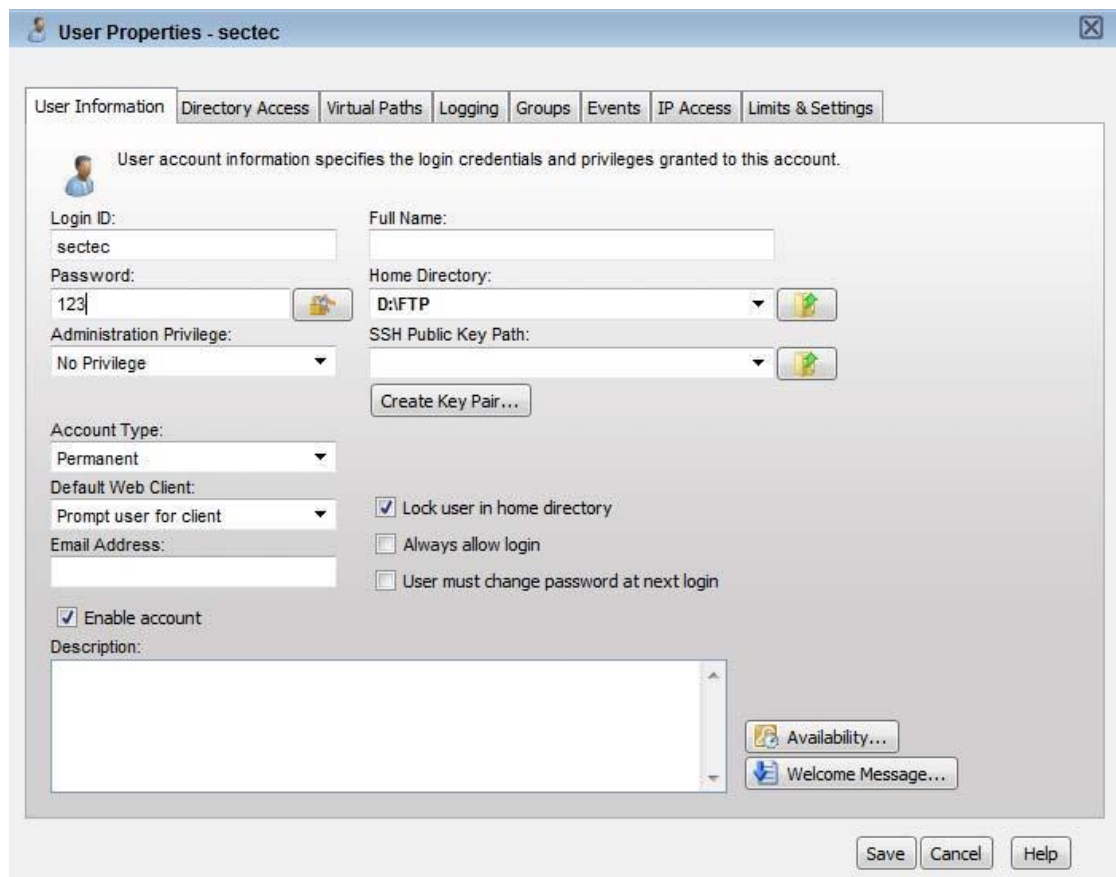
User Properties - sectec

User Information | Directory Access | Virtual Paths | Logging | Groups | Events | IP Access | Limits & Settings

User account information specifies the login credentials and privileges granted to this account.

Login ID:
sectec
Full Name:

Password:
123
Home Directory:
D:\FTP

Administration Privilege:
No Privilege
SSH Public Key Path:

Create Key Pair...

Account Type:
Permanent
Default Web Client:
Prompt user for client
Lock user in home directory
Email Address:
Always allow login
User must change password at next login

Enable account
Description:

Availability...
Welcome Message...

Save Cancel Help